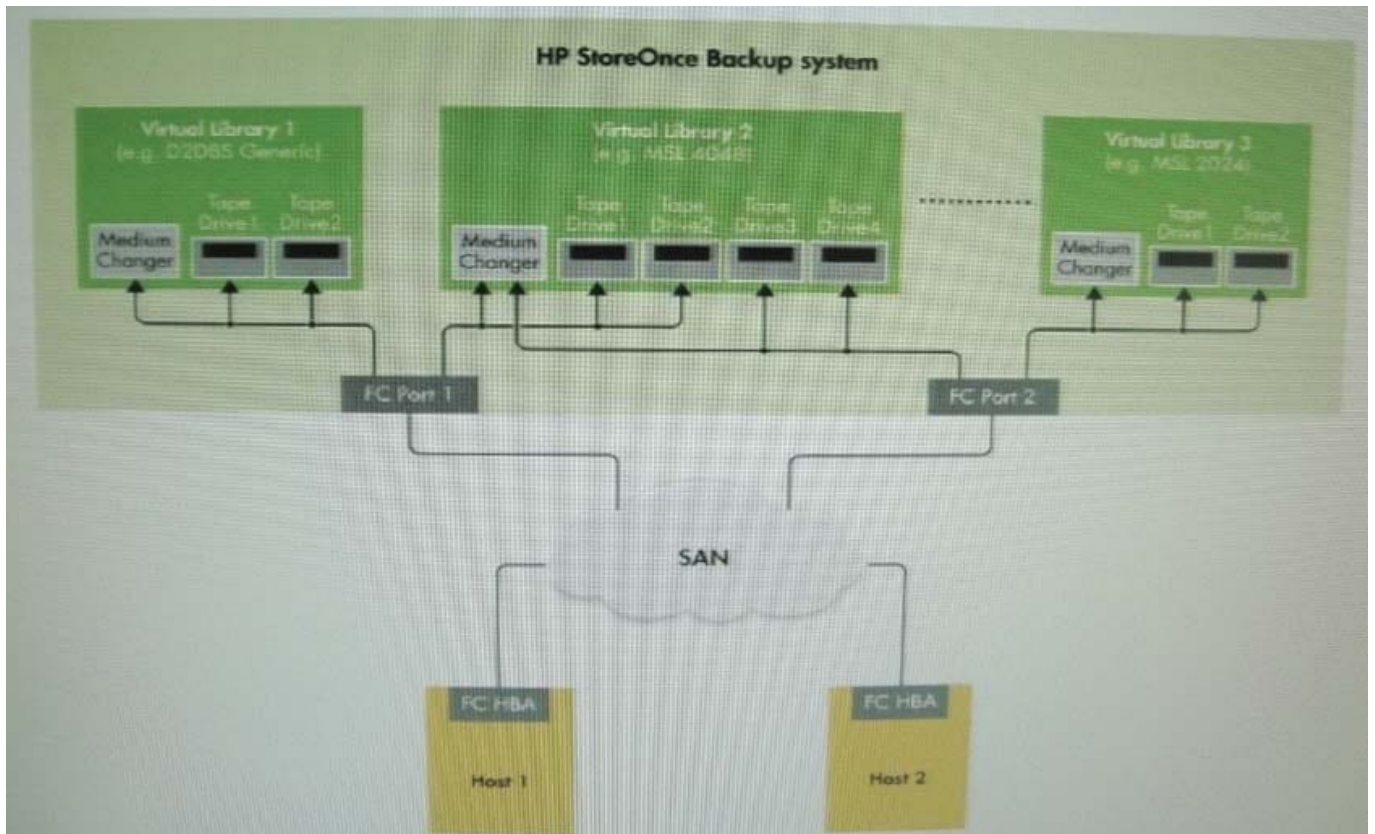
HP StoreOnce Backup system

Virtual Library 1
(e.g. D2DBS Generic)

Medium Changer

Tape Drive1

Tape Drive2

Virtual Library 2
(e.g. MSL 4048)

Medium Changer

Tape Drive1

Tape Drive2

Tape Drive3

Tape Drive4

Virtual Library 3
(e.g. MSL 2024)

Medium Changer

Tape Drive1

Tape Drive2

FC Port 1

FC Port 2

SAN

FC HBA

Host 1

FC HBA

Host 2